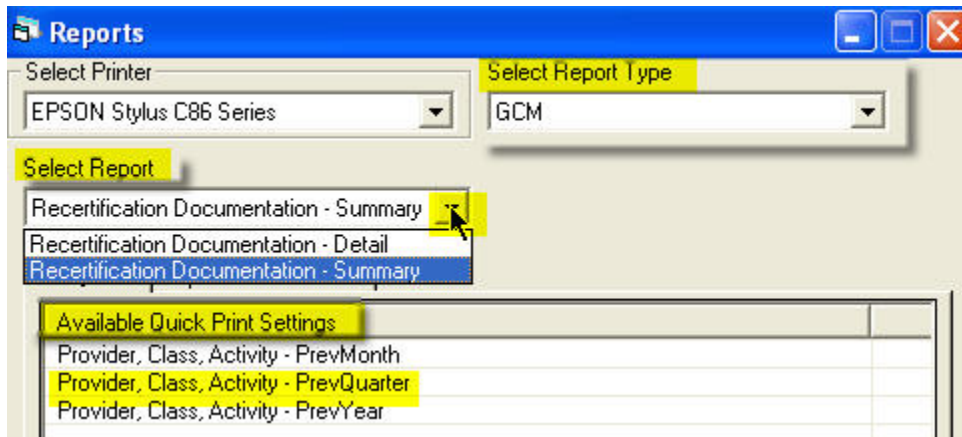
Reports

Select Printer
EPSON Stylus C86 Series

Select Report Type
GCM

Select Report
Recertification Documentation - Summary
Recertification Documentation - Detail
Recertification Documentation - Summary

Available Quick Print Settings
Provider, Class, Activity - PrevMonth
Provider, Class, Activity - PrevQuarter
Provider, Class, Activity - PrevYear